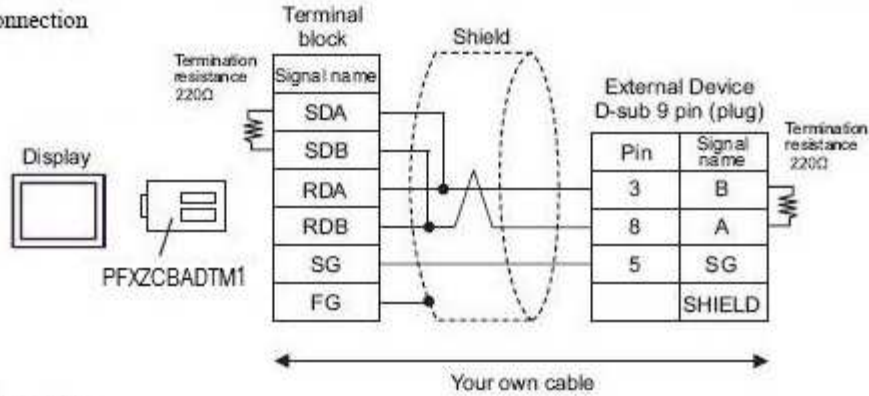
onnection

Terminal block

| Signal name |
|---|
| SDA |
| SDB |
| RDA |
| RDB |
| SG |
| FG |

Termination resistance 220Ω

Shield

Display

PFXZCBADTM1

External Device D-sub 9 pin (plug)

| Pin | Signal name |
|---|---|
| 3 | B |
| 8 | A |
| 5 | SG |
|  | SHIELD |

Termination resistance 220Ω

Your own cable